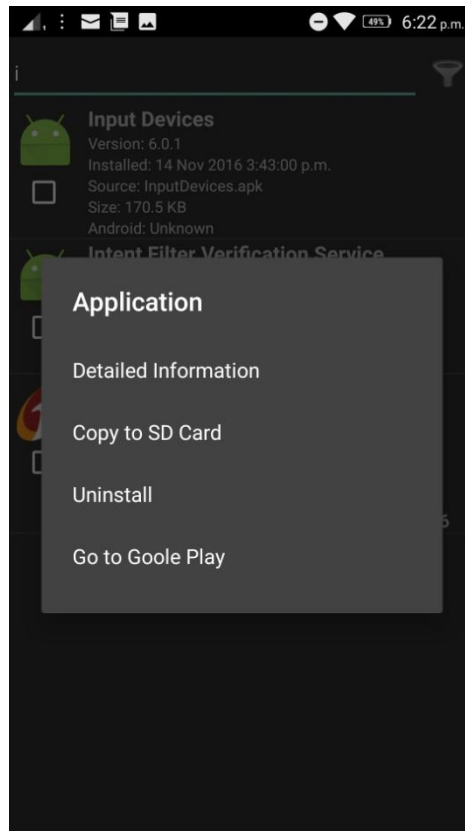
49% 6:22 p.m.

i

Input Devices
Version: 6.0.1
Installed: 14 Nov 2016 3:43:00 p.m.
Source: InputDevices.apk
Size: 170.5 KB
Android: Unknown

Intent Filter Verification Service

Application

Detailed Information

Copy to SD Card

Uninstall

Go to Goole Play